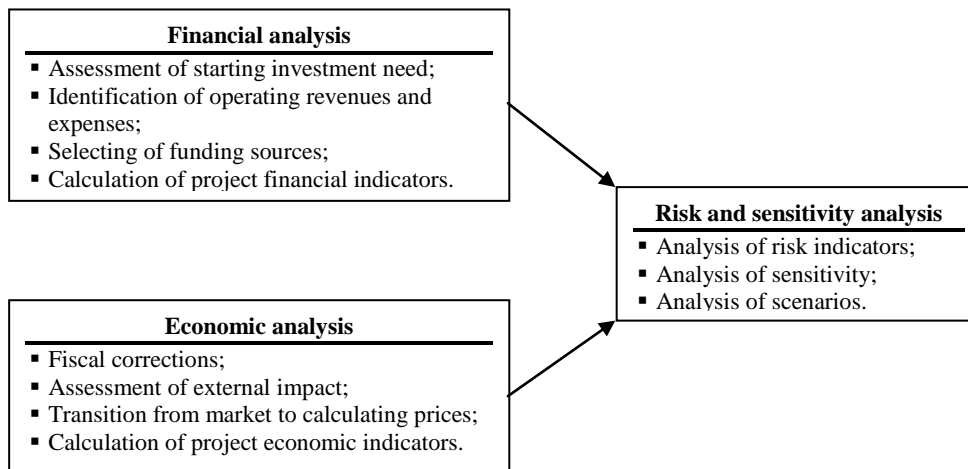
**Financial analysis**
- Assessment of starting investment need;
- Identification of operating revenues and expenses;
- Selecting of funding sources;
- Calculation of project financial indicators.

**Economic analysis**
- Fiscal corrections;
- Assessment of external impact;
- Transition from market to calculating prices;
- Calculation of project economic indicators.

**Risk and sensitivity analysis**
- Analysis of risk indicators;
- Analysis of sensitivity;
- Analysis of scenarios.